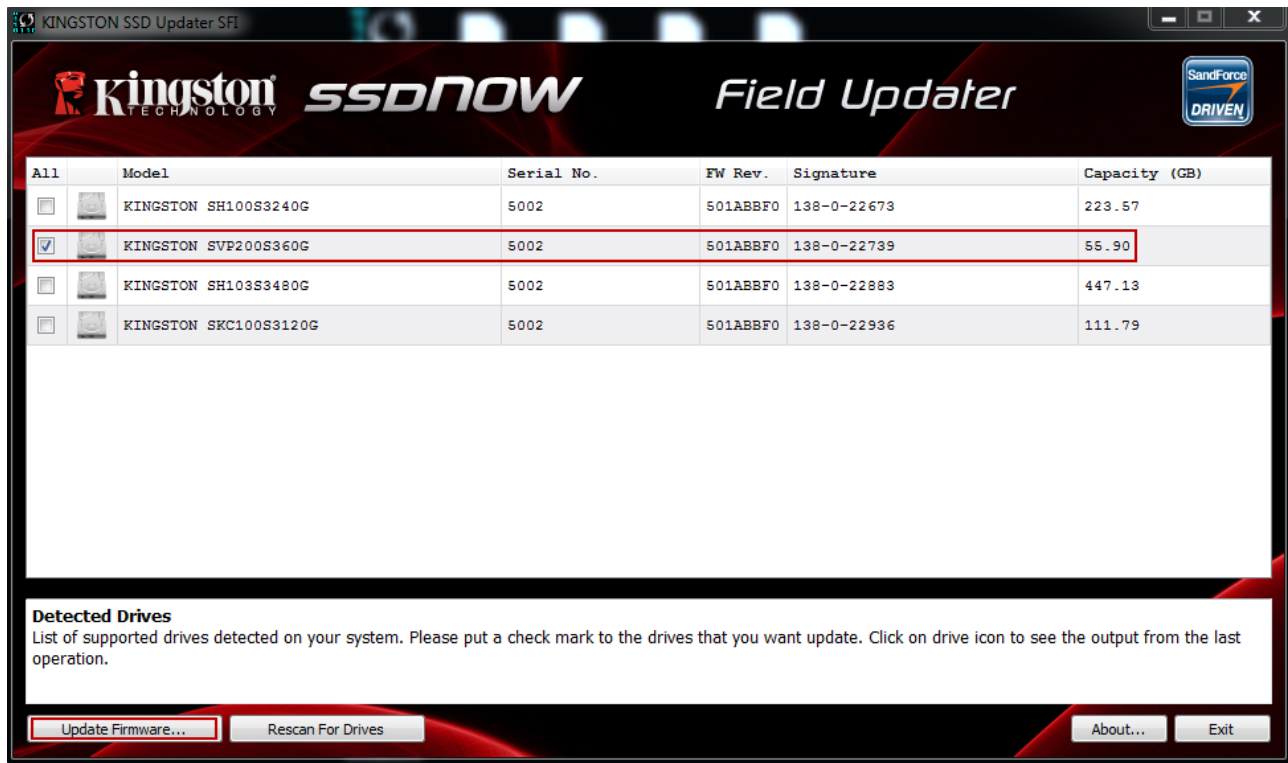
KINGSTON SSD Updater SFI

Kingston TECHNOLOGY ssdNOW Field Updater

SandForce DRIVEN

| All | | Model | Serial No. | FW Rev. | Signature | Capacity (GB) |
|---|---|---|---|---|---|---|
| ☐ | | KINGSTON SH100S3240G | 5002 | 501ABBF0 | 138-0-22673 | 223.57 |
| ☑ | | KINGSTON SVP200S360G | 5002 | 501ABBF0 | 138-0-22739 | 55.90 |
| ☐ | | KINGSTON SH103S3480G | 5002 | 501ABBF0 | 138-0-22883 | 447.13 |
| ☐ | | KINGSTON SKC100S3120G | 5002 | 501ABBF0 | 138-0-22936 | 111.79 |

Detected Drives
List of supported drives detected on your system. Please put a check mark to the drives that you want update. Click on drive icon to see the output from the last operation.

Update Firmware... Rescan For Drives About... Exit